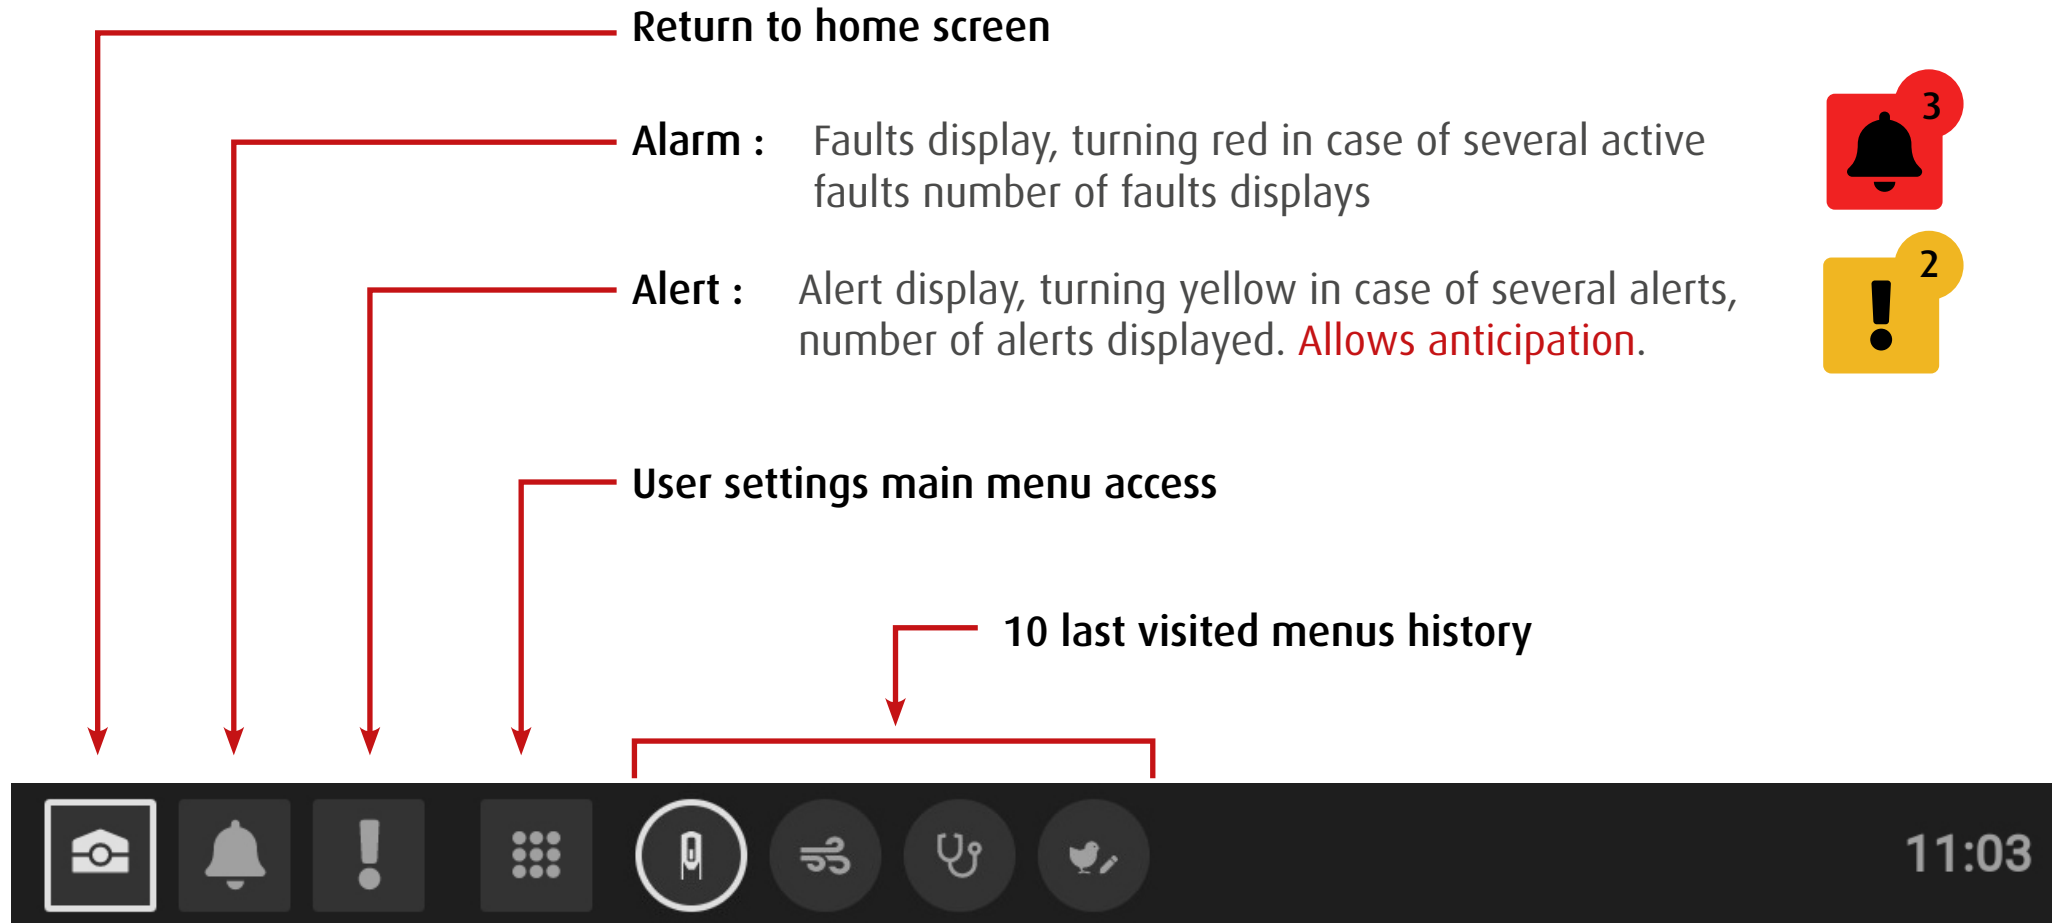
Return to home screen

Alarm : Faults display, turning red in case of several active faults number of faults displays

3

Alert : Alert display, turning yellow in case of several alerts, number of alerts displayed. Allows anticipation.

2

User settings main menu access

10 last visited menus history

11:03